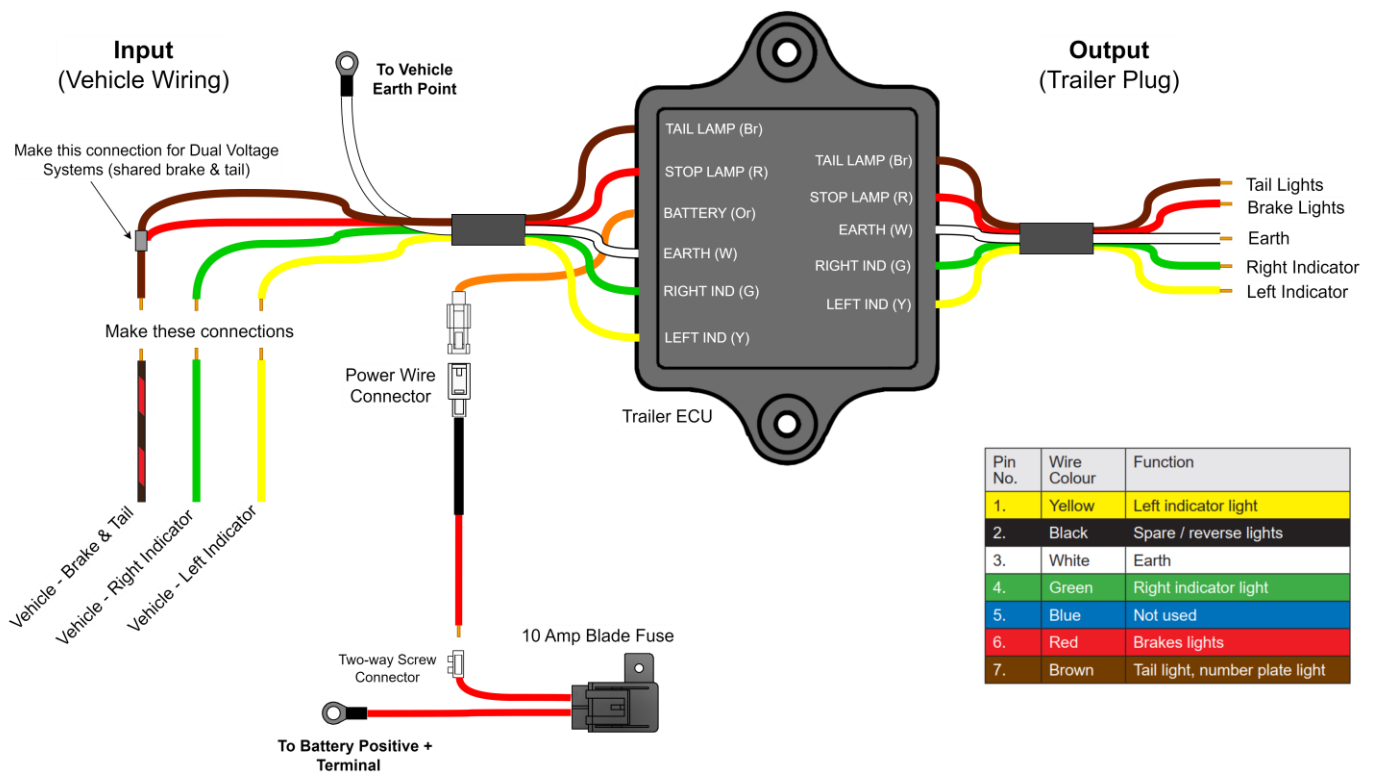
Input
(Vehicle Wiring)

To Vehicle Earth Point

Make this connection for Dual Voltage Systems (shared brake & tail)

Make these connections

Vehicle - Brake & Tail
Vehicle - Right Indicator
Vehicle - Left Indicator

Power Wire Connector

Two-way Screw Connector

10 Amp Blade Fuse

To Battery Positive + Terminal

TAIL LAMP (Br)
STOP LAMP (R)
BATTERY (Or)
EARTH (W)
RIGHT IND (G)
LEFT IND (Y)

TAIL LAMP (Br)
STOP LAMP (R)
EARTH (W)
RIGHT IND (G)
LEFT IND (Y)

Trailer ECU

Output
(Trailer Plug)

Tail Lights
Brake Lights
Earth
Right Indicator
Left Indicator

| Pin No. | Wire Colour | Function |
|---|---|---|
| 1. | Yellow | Left indicator light |
| 2. | Black | Spare / reverse lights |
| 3. | White | Earth |
| 4. | Green | Right indicator light |
| 5. | Blue | Not used |
| 6. | Red | Brakes lights |
| 7. | Brown | Tail light, number plate light |